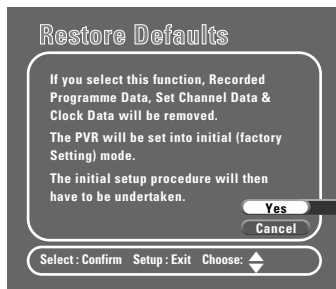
Restore Defaults

If you select this function, Recorded Programme Data, Set Channel Data & Clock Data will be removed.

The PVR will be set into initial (factory Setting) mode.

The initial setup procedure will then have to be undertaken.

Yes

Cancel

Select : Confirm Setup : Exit Choose: